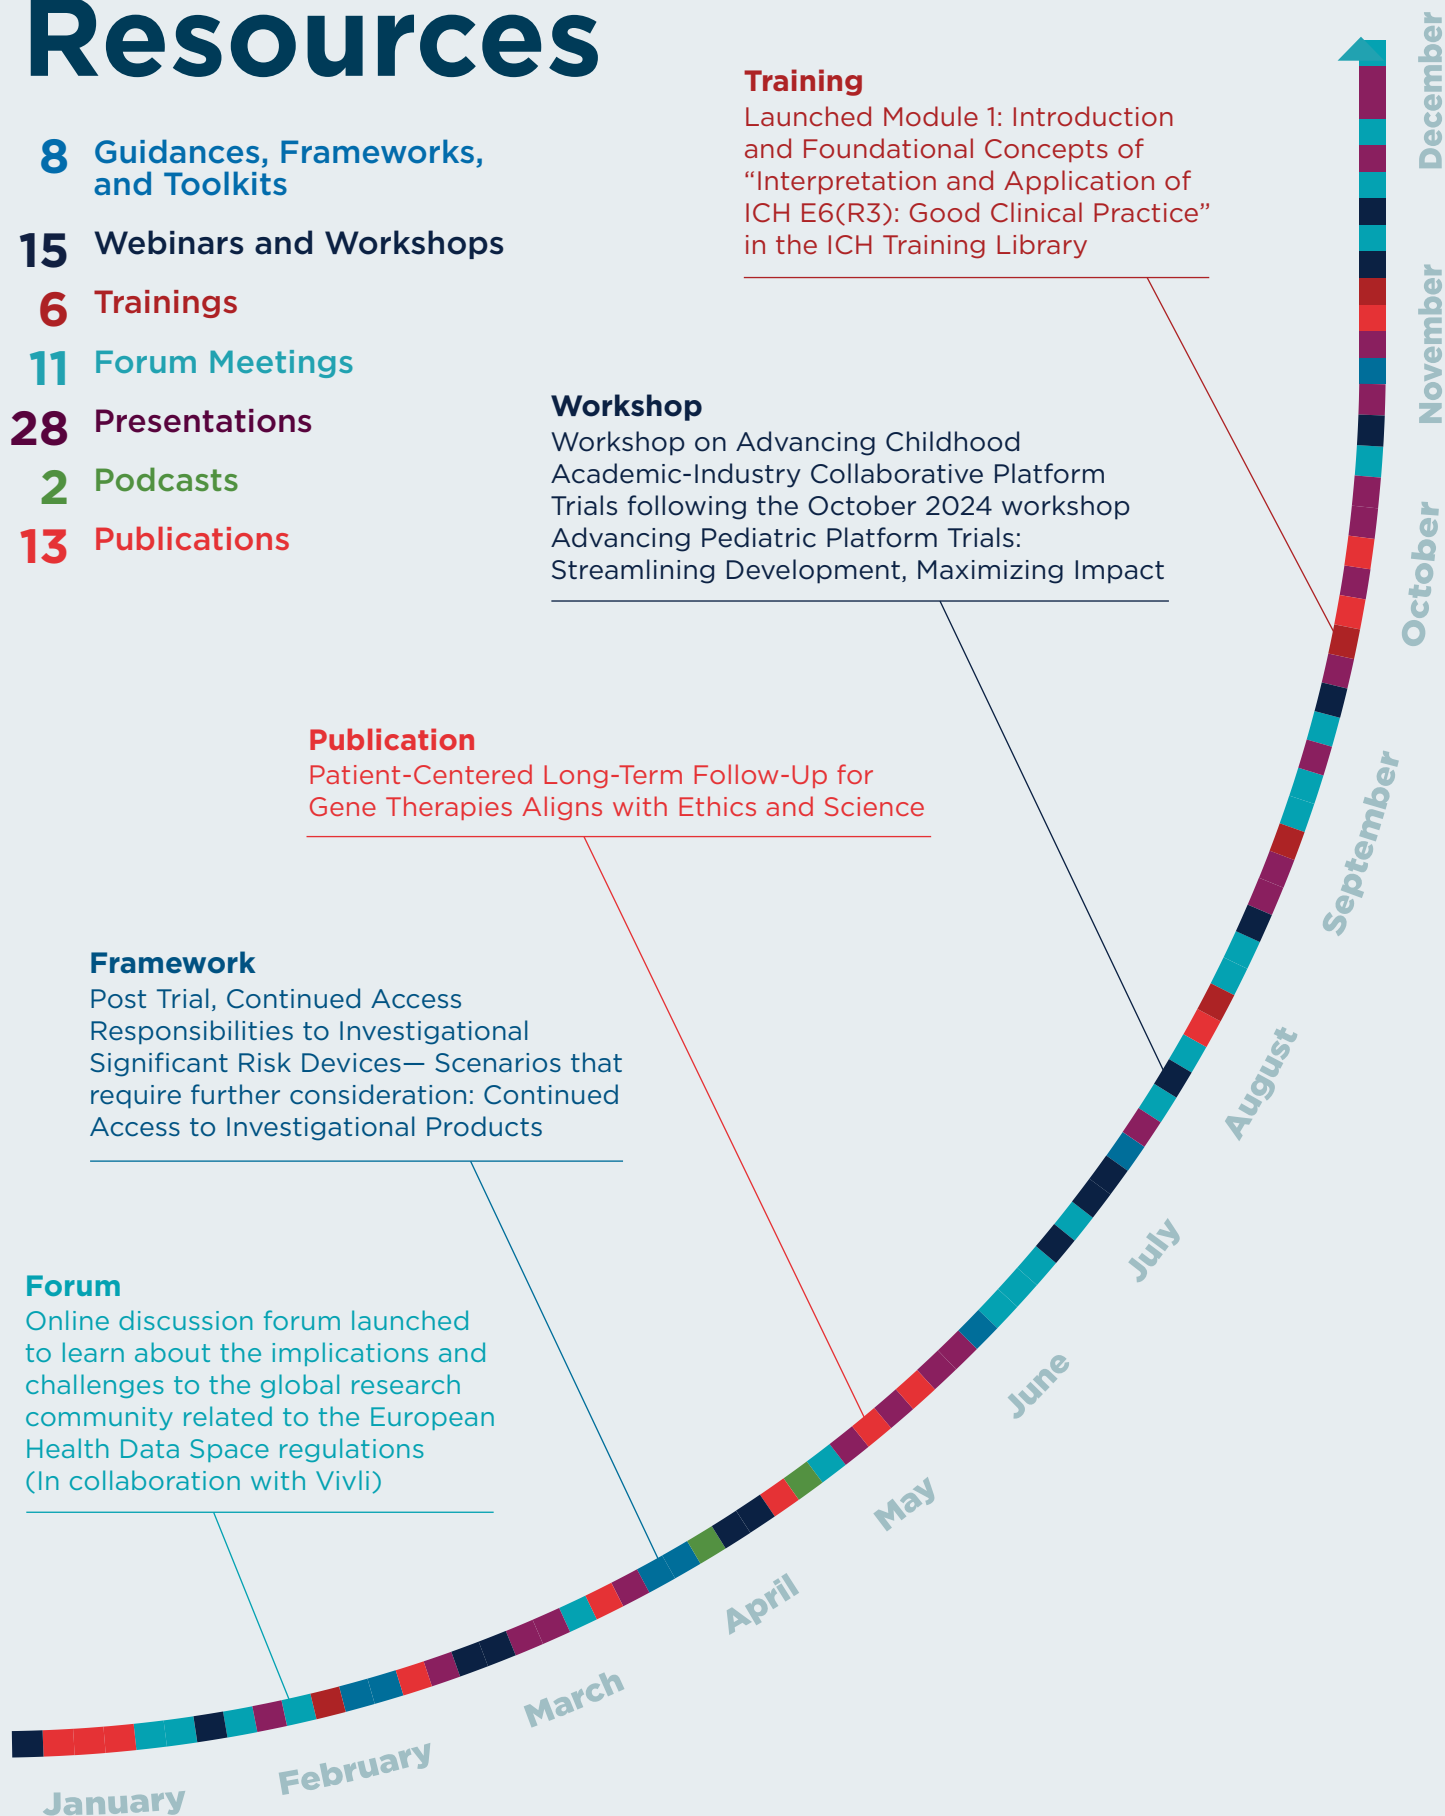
Resources

8 Guidances, Frameworks, and Toolkits
15 Webinars and Workshops
6 Trainings
11 Forum Meetings
28 Presentations
2 Podcasts
13 Publications

Training
Launched Module 1: Introduction and Foundational Concepts of "Interpretation and Application of ICH E6(R3): Good Clinical Practice" in the ICH Training Library

Workshop
Workshop on Advancing Childhood Academic-Industry Collaborative Platform Trials following the October 2024 workshop Advancing Pediatric Platform Trials: Streamlining Development, Maximizing Impact

Publication
Patient-Centered Long-Term Follow-Up for Gene Therapies Aligns with Ethics and Science

Framework
Post Trial, Continued Access Responsibilities to Investigational Significant Risk Devices— Scenarios that require further consideration: Continued Access to Investigational Products

Forum
Online discussion forum launched to learn about the implications and challenges to the global research community related to the European Health Data Space regulations (In collaboration with Vivli)

January
February
March
April
May
June
July
August
September
October
November
December